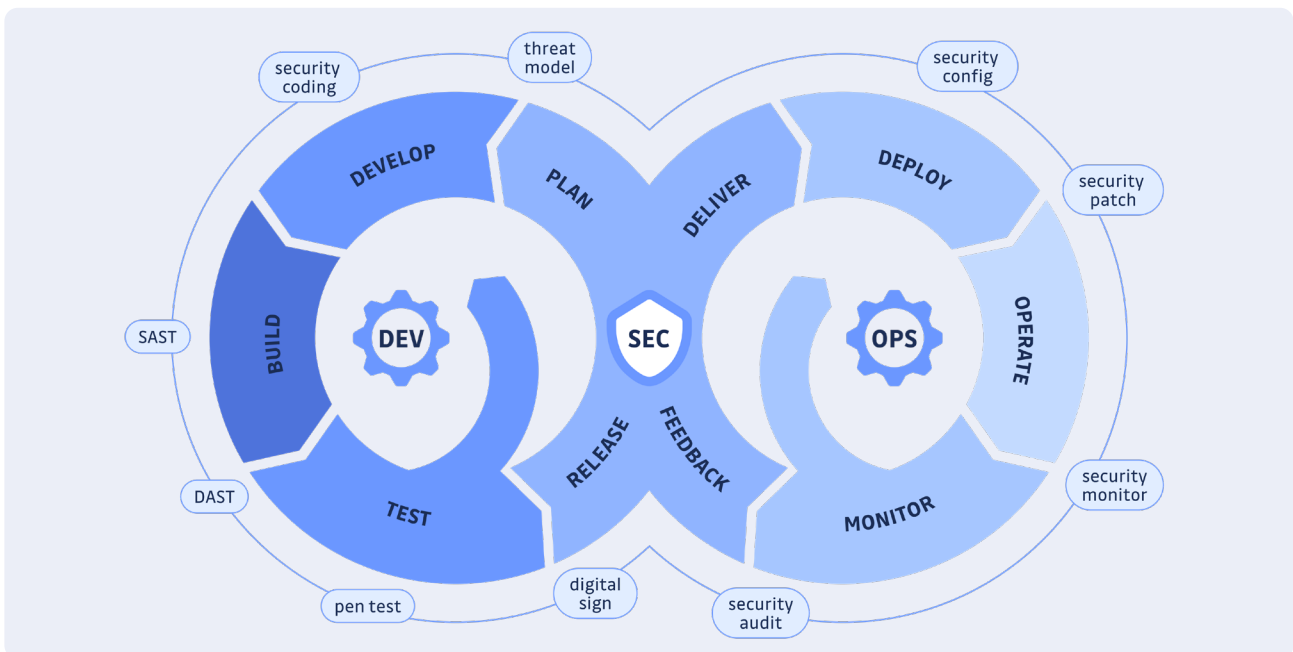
security coding

threat model

security config

security patch

DEVELOP

PLAN

DELIVER

DEPLOY

BUILD

DEV

SEC

OPS

OPERATE

SAST

RELEASE

FEEDBACK

TEST

MONITOR

security monitor

DAST

pen test

digital sign

security audit